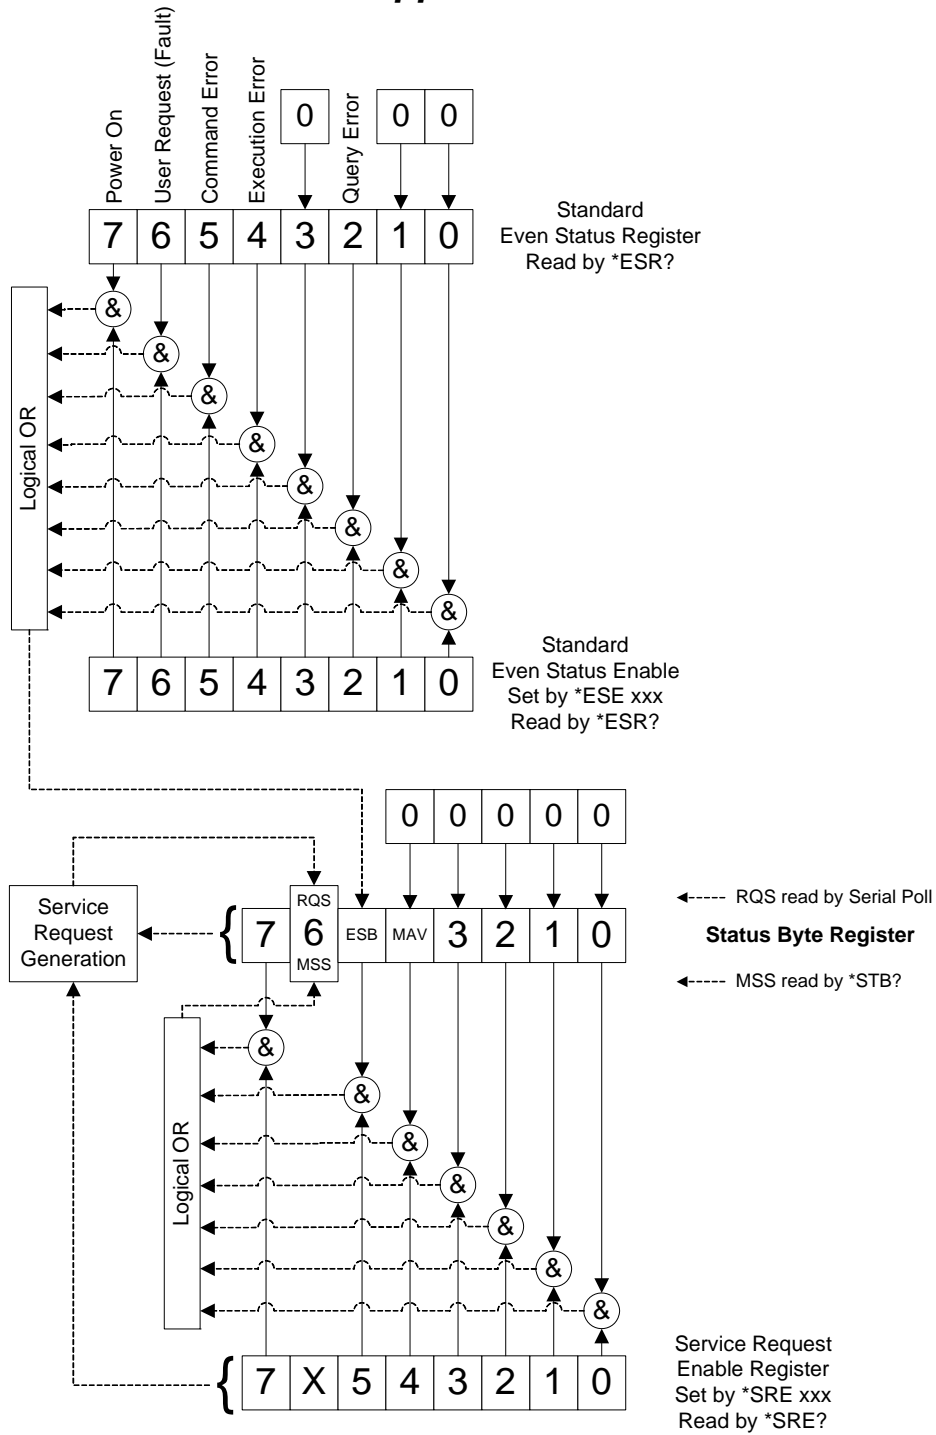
Power On
User Request (Fault)
Command Error
Execution Error
0
Query Error
0 0

7 6 5 4 3 2 1 0

Standard
Even Status Register
Read by *ESR?

Logical OR

& & & & & & & &

7 6 5 4 3 2 1 0

Standard
Even Status Enable
Set by *ESE xxx
Read by *ESR?

0 0 0 0 0

Service Request Generation

RQS
7 6 ESB MAV 3 2 1 0
MSS

RQS read by Serial Poll

Status Byte Register

MSS read by *STB?

Logical OR

& & & & & & &

7 X 5 4 3 2 1 0

Service Request
Enable Register
Set by *SRE xxx
Read by *SRE?